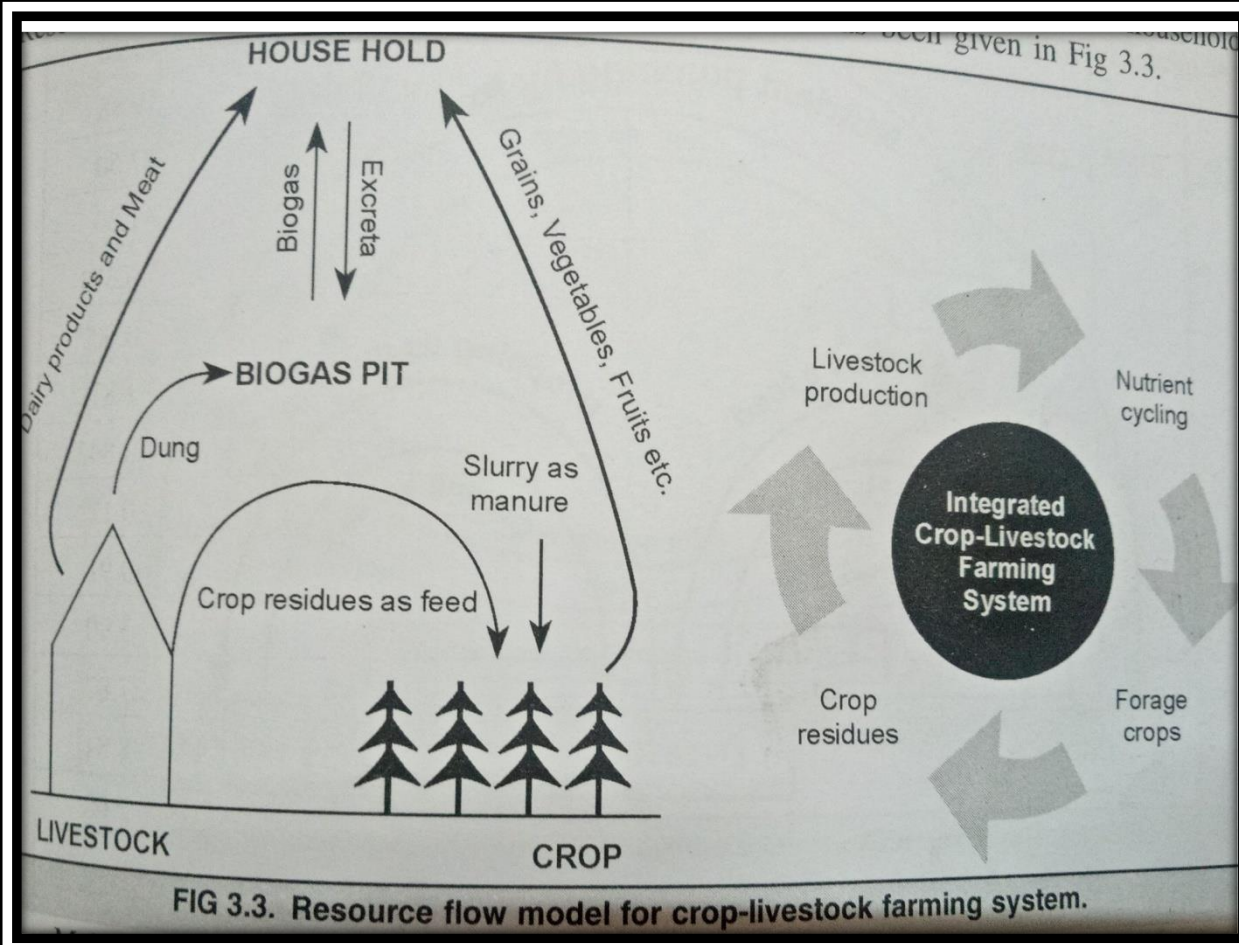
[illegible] been given in Fig 3.3.

HOUSE HOLD

Dairy products and Meat

Biogas

Excreta

Grains, Vegetables, Fruits etc.

BIOGAS PIT

Dung

Slurry as manure

Crop residues as feed

LIVESTOCK

CROP

Livestock production

Nutrient cycling

Integrated Crop-Livestock Farming System

Crop residues

Forage crops

FIG 3.3. Resource flow model for crop-livestock farming system.